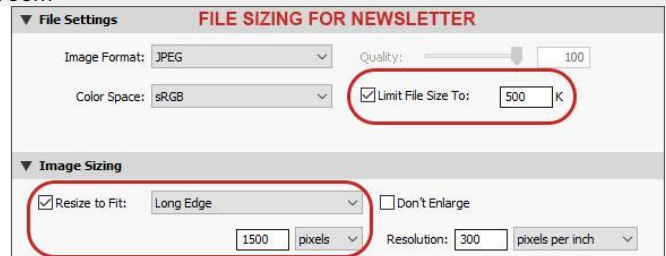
▼ File Settings FILE SIZING FOR NEWSLETTER

Image Format: JPEG

Quality: 100

Color Space: sRGB

Limit File Size To: 500 K

▼ Image Sizing

Resize to Fit: Long Edge

Don't Enlarge

1500 pixels

Resolution: 300 pixels per inch